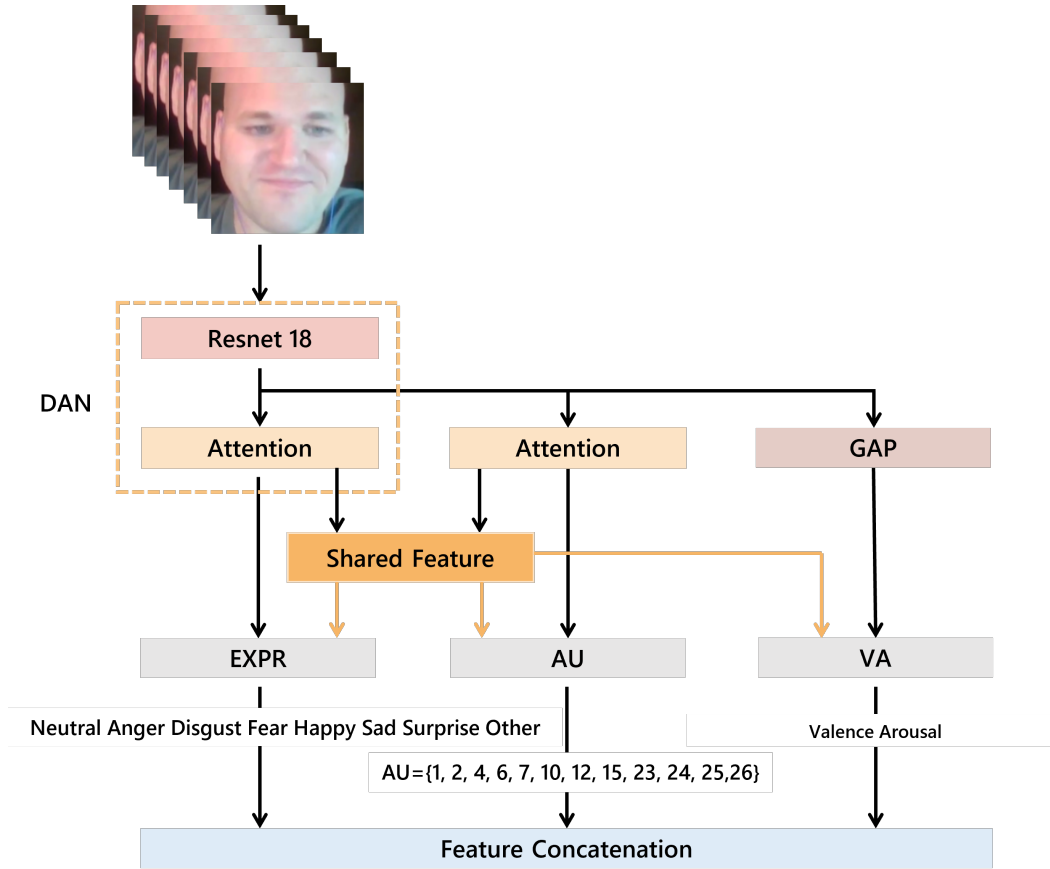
Resnet 18

DAN

Attention

Attention

GAP

Shared Feature

EXPR

AU

VA

Neutral Anger Disgust Fear Happy Sad Surprise Other

Valence Arousal

AU={1, 2, 4, 6, 7, 10, 12, 15, 23, 24, 25,26}

Feature Concatenation